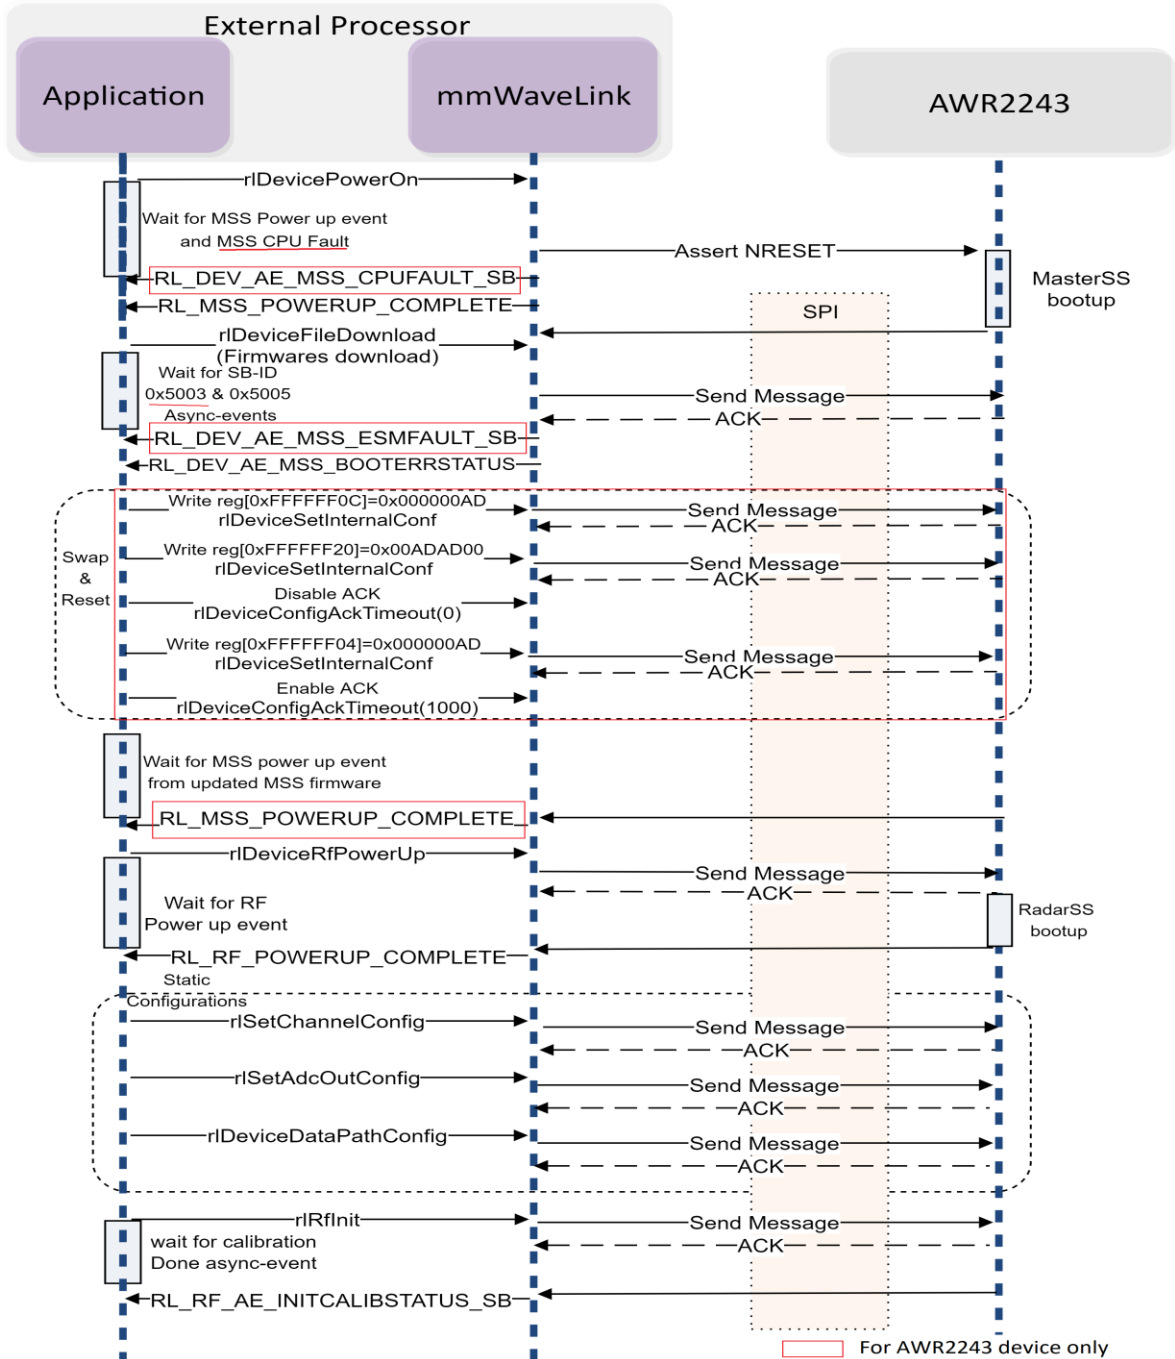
External Processor

Application

mmWaveLink

AWR2243

rlDevicePowerOn

Wait for MSS Power up event and MSS CPU Fault

Assert NRESET

MasterSS bootup

RL_DEV_AE_MSS_CPUFAULT_SB

RL_MSS_POWERUP_COMPLETE

SPI

rlDeviceFileDownload (Firmwares download)

Wait for SB-ID 0x5003 & 0x5005 Async-events

Send Message

ACK

RL_DEV_AE_MSS_ESMFAULT_SB

RL_DEV_AE_MSS_BOOTERRSTATUS

Write reg[0xFFFFFF0C]=0x000000AD rlDeviceSetInternalConf

Send Message

ACK

Swap & Reset

Write reg[0xFFFFFF20]=0x00ADAD00 rlDeviceSetInternalConf

Send Message

ACK

Disable ACK rlDeviceConfigAckTimeout(0)

Write reg[0xFFFFFF04]=0x000000AD rlDeviceSetInternalConf

Send Message

ACK

Enable ACK rlDeviceConfigAckTimeout(1000)

Wait for MSS power up event from updated MSS firmware

RL_MSS_POWERUP_COMPLETE

rlDeviceRfPowerUp

Send Message

ACK

Wait for RF Power up event

RadarSS bootup

RL_RF_POWERUP_COMPLETE

Static Configurations

rlSetChannelConfig

Send Message

ACK

rlSetAdcOutConfig

Send Message

ACK

rlDeviceDataPathConfig

Send Message

ACK

rlRfInit

Send Message

wait for calibration Done async-event

ACK

RL_RF_AE_INITCALIBSTATUS_SB

For AWR2243 device only